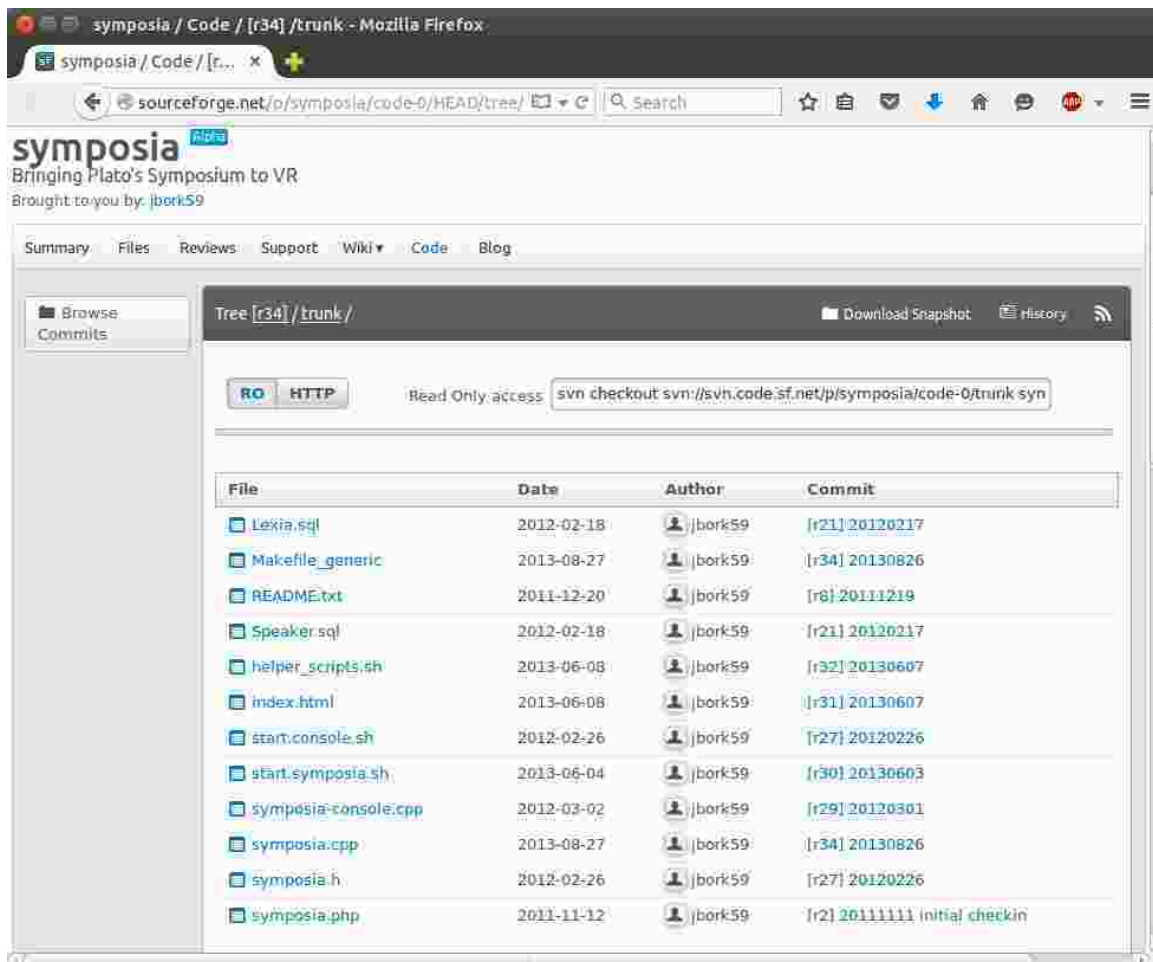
symposia / Code / [r34] /trunk - Mozilla Firefox

symposia / Code / [r... ×

sourceforge.net/p/symposia/code-0/HEAD/tree/

Search

symposia Alpha
Bringing Plato's Symposium to VR
Brought to you by: jbork59

Summary Files Reviews Support Wiki ▾ Code Blog

Browse Commits

Tree [r34] / trunk /

Download Snapshot History

RO HTTP Read Only access svn checkout svn://svn.code.sf.net/p/symposia/code-0/trunk syn

| File | Date | Author | Commit |
|---|---|---|---|
| Lexia.sql | 2012-02-18 | jbork59 | [r21] 20120217 |
| Makefile_generic | 2013-08-27 | jbork59 | [r34] 20130826 |
| README.txt | 2011-12-20 | jbork59 | [r8] 20111219 |
| Speaker.sql | 2012-02-18 | jbork59 | [r21] 20120217 |
| helper_scripts.sh | 2013-06-08 | jbork59 | [r32] 20130607 |
| index.html | 2013-06-08 | jbork59 | [r31] 20130607 |
| start.console.sh | 2012-02-26 | jbork59 | [r27] 20120226 |
| start.symposia.sh | 2013-06-04 | jbork59 | [r30] 20130603 |
| symposia-console.cpp | 2012-03-02 | jbork59 | [r29] 20120301 |
| symposia.cpp | 2013-08-27 | jbork59 | [r34] 20130826 |
| symposia.h | 2012-02-26 | jbork59 | [r27] 20120226 |
| symposia.php | 2011-11-12 | jbork59 | [r2] 20111111 initial checkin |